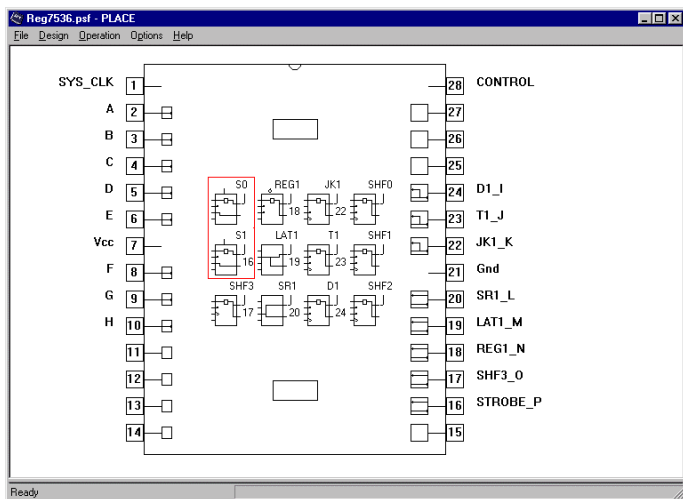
Reg7536.psf - PLACE

File Design Operation Options Help

SYS_CLK 1
A 2
B 3
C 4
D 5
E 6
Vcc 7
F 8
G 9
H 10
11
12
13
14

28 CONTROL
27
26
25
24 D1_I
23 T1_J
22 JK1_K
21 Gnd
20 SR1_L
19 LAT1_M
18 REG1_N
17 SHF3_O
16 STROBE_P
15

S0
REG1 18
JK1 22
SHF0
S1 16
LAT1 19
T1 23
SHF1
SHF3 17
SR1 20
D1 24
SHF2

Ready